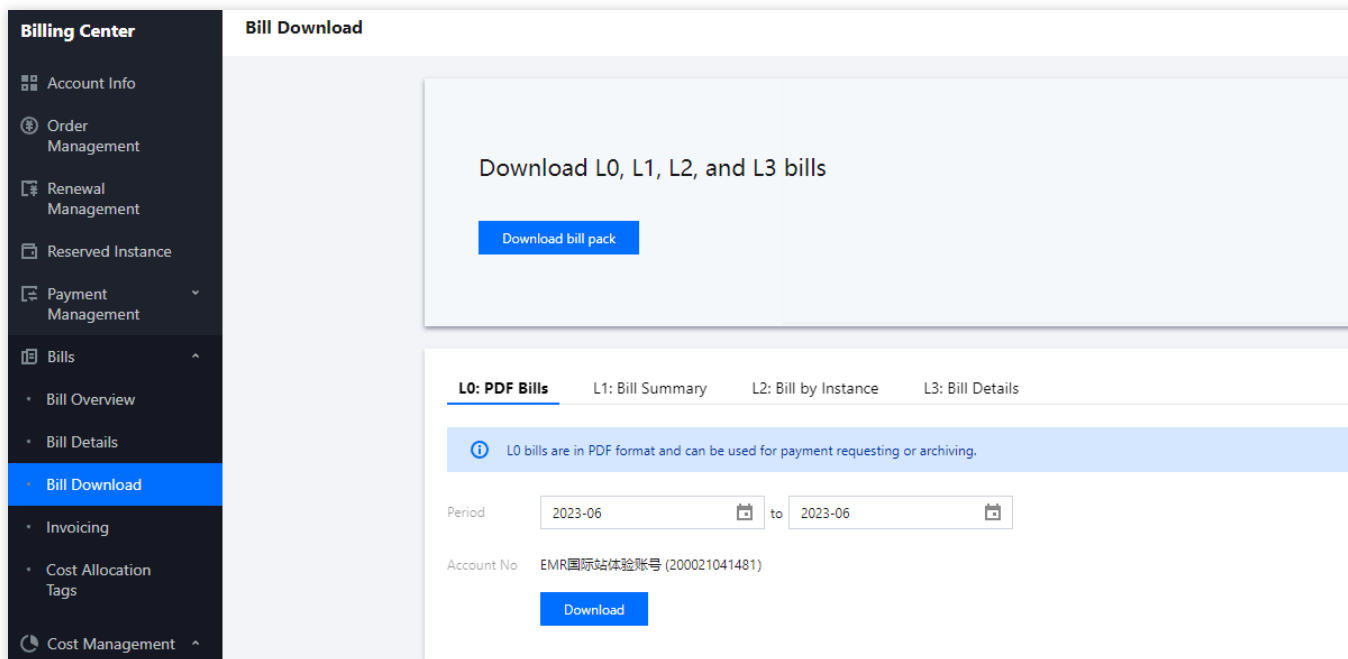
Billing Center

Account Info

Order Management

Renewal Management

Reserved Instance

Payment Management

Bills

Bill Overview

Bill Details

Bill Download

Invoicing

Cost Allocation Tags

Cost Management

Bill Download

Download L0, L1, L2, and L3 bills

Download bill pack

L0: PDF Bills

L1: Bill Summary

L2: Bill by Instance

L3: Bill Details

L0 bills are in PDF format and can be used for payment requesting or archiving.

Period 2023-06 to 2023-06

Account No EMR国际站体验账号 (200021041481)

Download